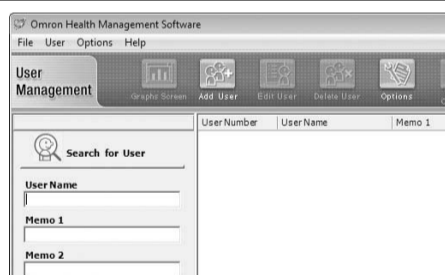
Omron Health Management Software

File User Options Help

User Management

Graphs Screen

Add User

Edit User

Delete User

Options

Search for User

User Name

Memo 1

Memo 2

| User Number | User Name | Memo 1 |
|---|---|---|